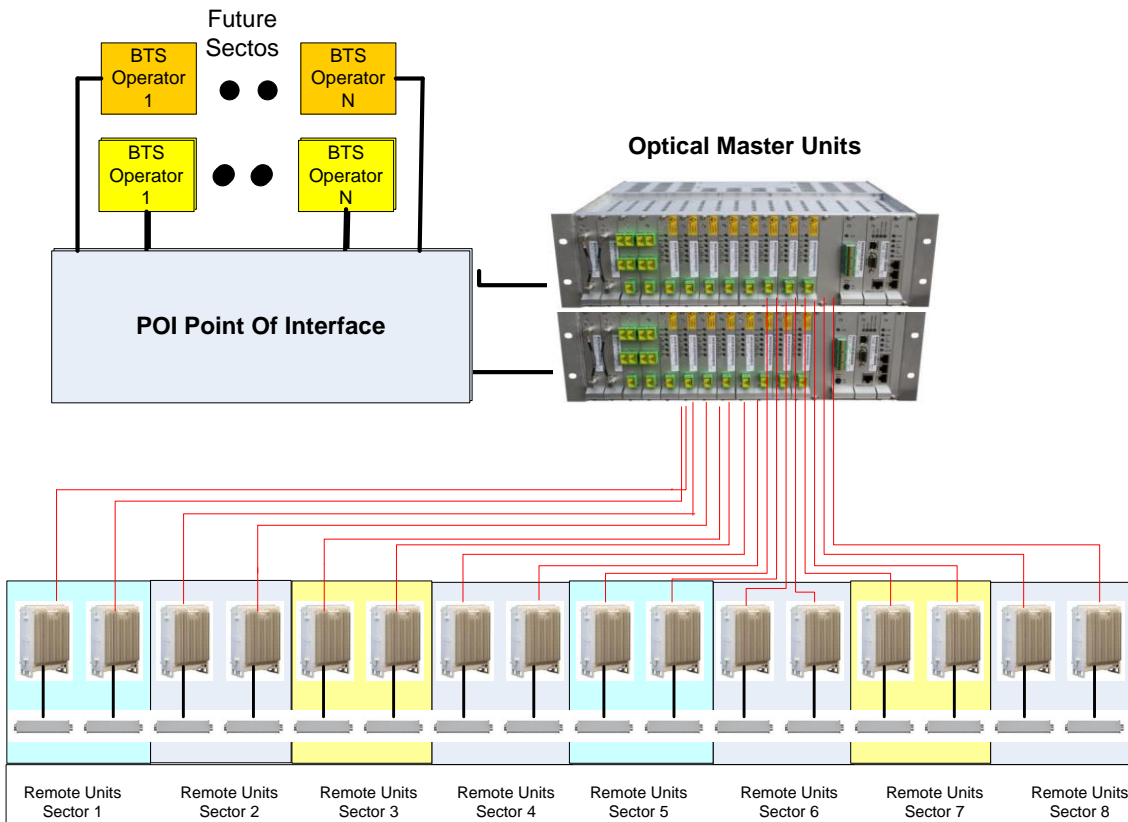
Future Sectos

BTS Operator 1

BTS Operator N

BTS Operator 1

BTS Operator N

Optical Master Units

POI Point Of Interface

Remote Units Sector 1

Remote Units Sector 2

Remote Units Sector 3

Remote Units Sector 4

Remote Units Sector 5

Remote Units Sector 6

Remote Units Sector 7

Remote Units Sector 8